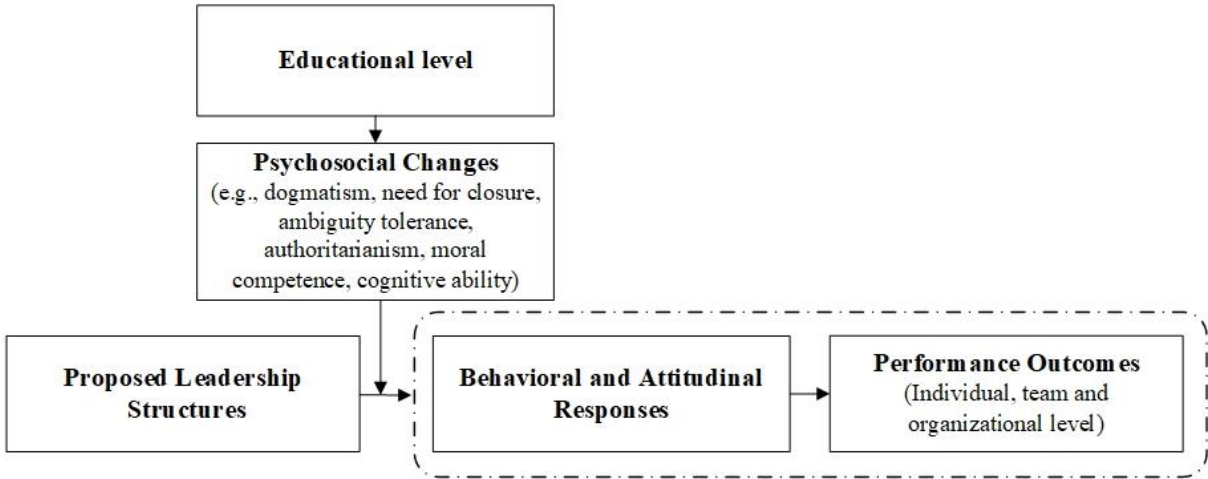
Educational level

Psychosocial Changes
(e.g., dogmatism, need for closure, ambiguity tolerance, authoritarianism, moral competence, cognitive ability)

Proposed Leadership Structures

Behavioral and Attitudinal Responses

Performance Outcomes
(Individual, team and organizational level)